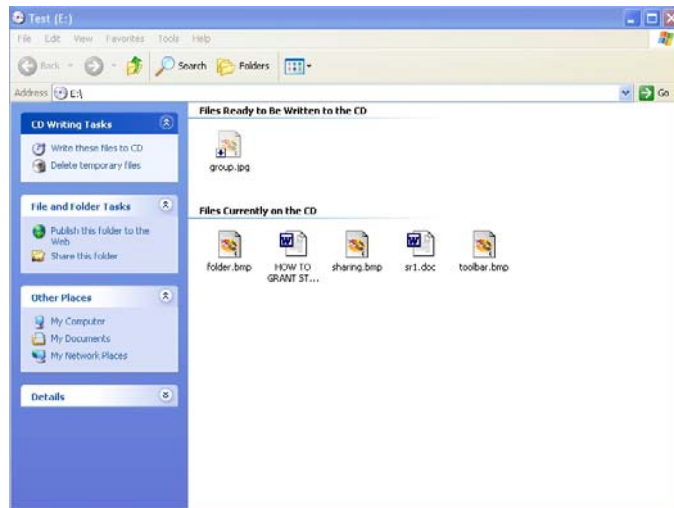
Test (E:)

File Edit View Favorites Tools Help

Back Search Folders

Address E:\

Go

CD Writing Tasks

Write these files to CD
Delete temporary files

File and Folder Tasks

Publish this folder to the Web
Share this folder

Other Places

My Computer
My Documents
My Network Places

Details

Files Ready to Be Written to the CD

group.jpg

Files Currently on the CD

folder.bmp
HOW TO GRANT ST...
sharing.bmp
sr1.doc
toolbar.bmp